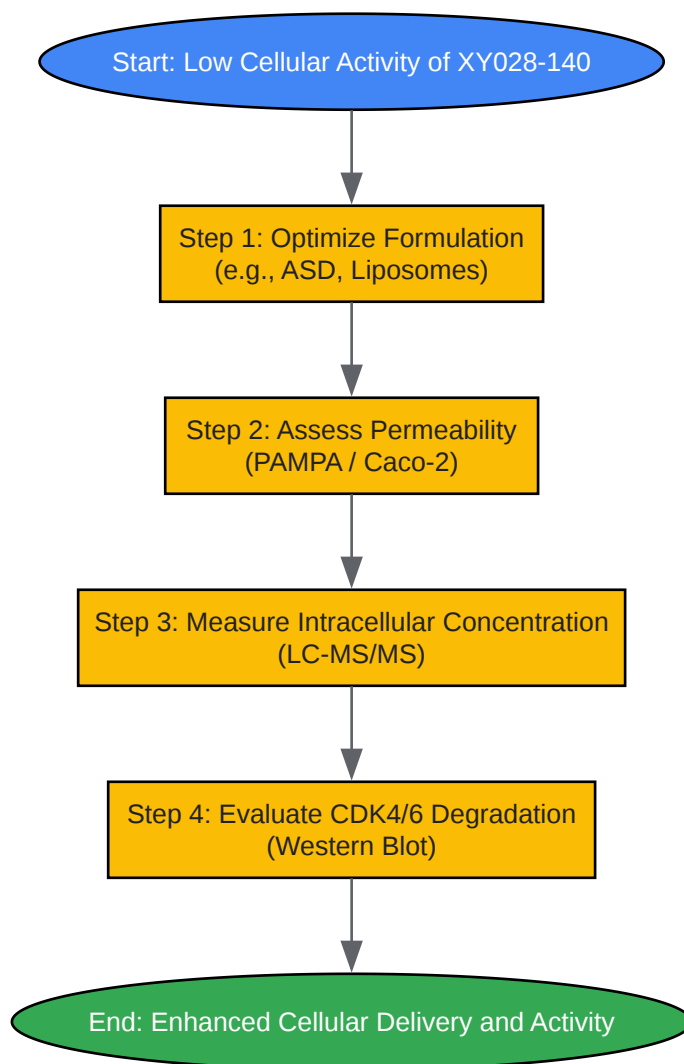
Start: Low Cellular Activity of XY028-140

Step 1: Optimize Formulation
(e.g., ASD, Liposomes)

Step 2: Assess Permeability
(PAMPA / Caco-2)

Step 3: Measure Intracellular Concentration
(LC-MS/MS)

Step 4: Evaluate CDK4/6 Degradation
(Western Blot)

End: Enhanced Cellular Delivery and Activity